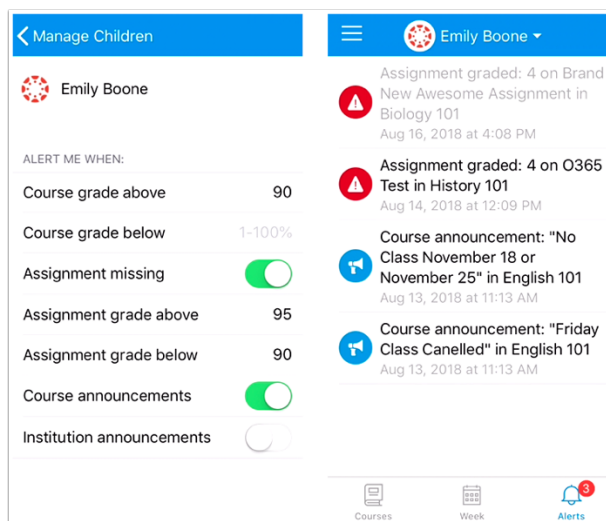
Manage Children

Emily Boone

ALERT ME WHEN:

| | |
|---|---|
| Course grade above | 90 |
| Course grade below | 1-100% |
| Assignment missing | |
| Assignment grade above | 95 |
| Assignment grade below | 90 |
| Course announcements | |
| Institution announcements | |

Emily Boone

Assignment graded: 4 on Brand New Awesome Assignment in Biology 101
Aug 16, 2018 at 4:08 PM

Assignment graded: 4 on O365 Test in History 101
Aug 14, 2018 at 12:09 PM

Course announcement: "No Class November 18 or November 25" in English 101
Aug 13, 2018 at 11:13 AM

Course announcement: "Friday Class Canelled" in English 101
Aug 13, 2018 at 11:13 AM

Courses
Week
3
Alerts